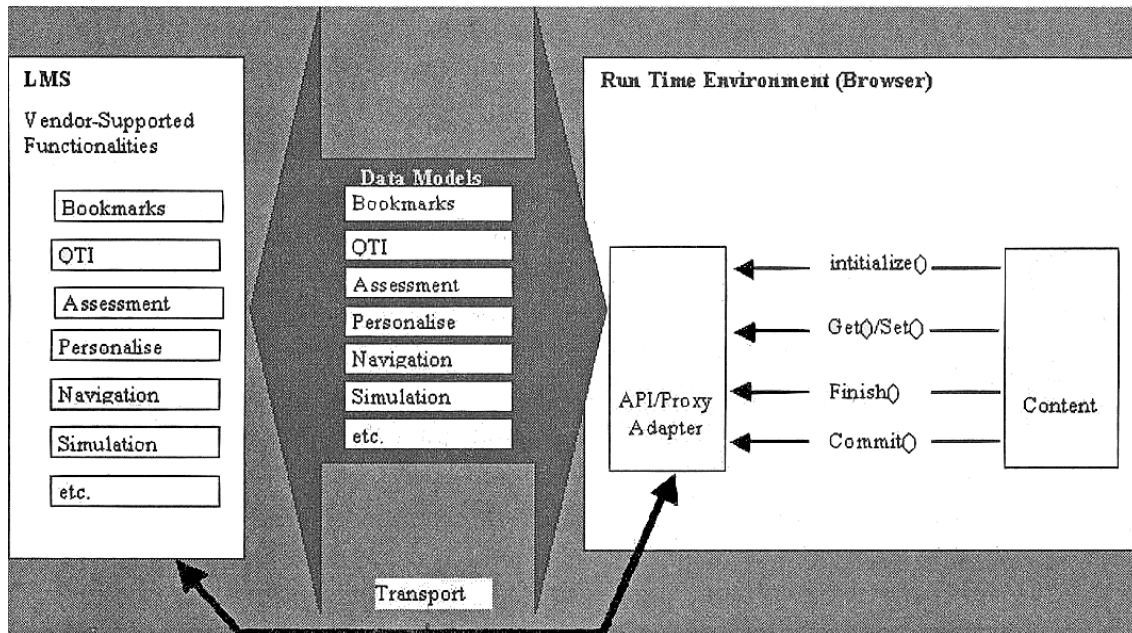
LMS

Vendor-Supported Functionalities

Bookmarks

QTI

Assessment

Personalise

Navigation

Simulation

etc.

Data Models

Bookmarks

QTI

Assessment

Personalise

Navigation

Simulation

etc.

Run Time Environment (Browser)

API/Proxy Adapter

intitialize()

Get()/Set()

Finish()

Commit()

Content

Transport